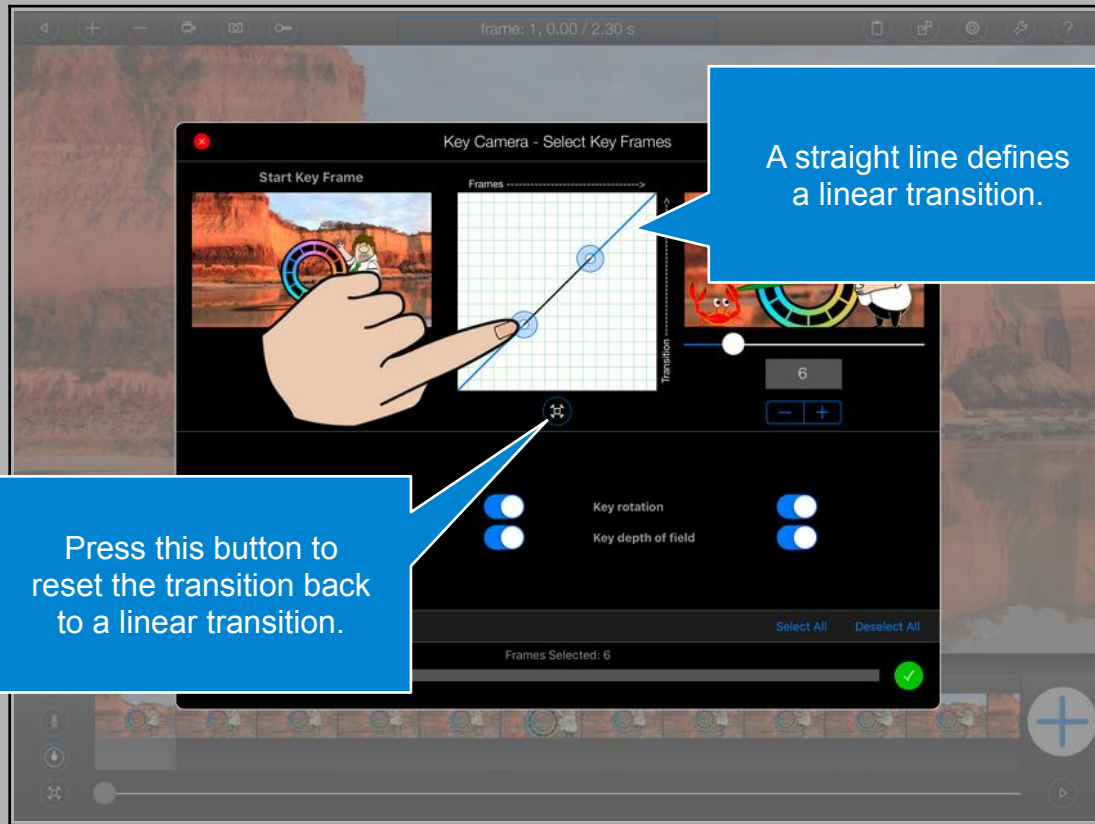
frame: 1, 0.00 / 2.30 s

Key Camera - Select Key Frames

A straight line defines a linear transition.

Start Key Frame

Frames ---------------------------------->

Transition ---------------->

6

− +

Press this button to reset the transition back to a linear transition.

Key rotation

Key depth of field

Select All

Deselect All

Frames Selected: 6